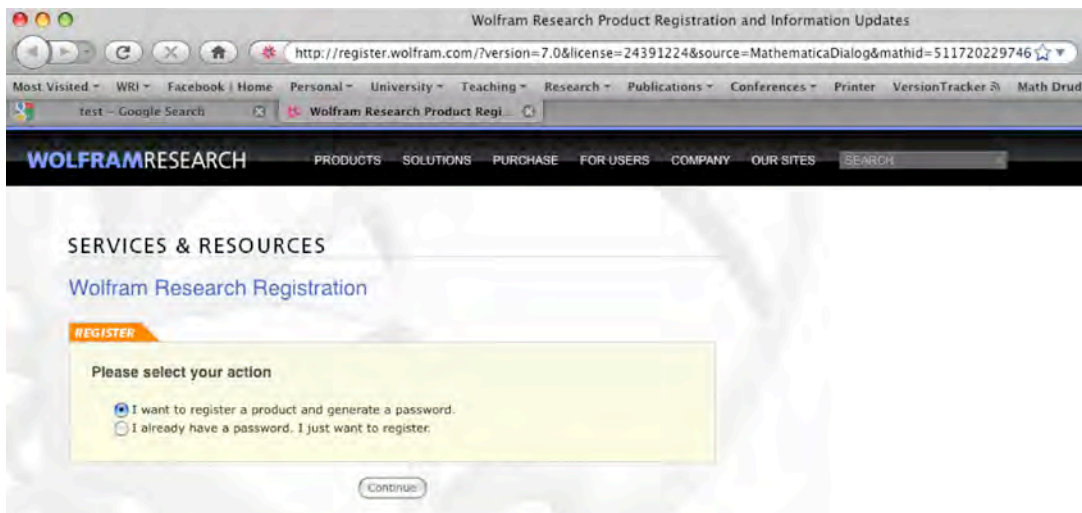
Wolfram Research Product Registration and Information Updates

http://register.wolfram.com/?version=7.0&license=24391224&source=MathematicaDialog&mathid=511720229746

Most Visited WRI Facebook | Home Personal University Teaching Research Publications Conferences Printer VersionTracker Math Drud

test – Google Search
Wolfram Research Product Regi...

WOLFRAMRESEARCH PRODUCTS SOLUTIONS PURCHASE FOR USERS COMPANY OUR SITES SEARCH

SERVICES & RESOURCES

Wolfram Research Registration

REGISTER

Please select your action

I want to register a product and generate a password.
I already have a password. I just want to register.

Continue